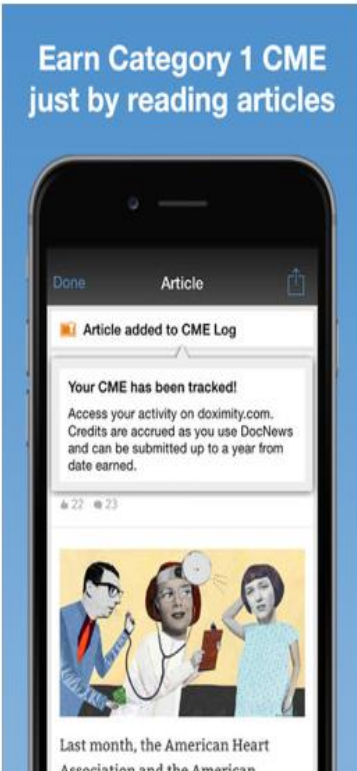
Earn Category 1 CME just by reading articles

Done

Article

Article added to CME Log

Your CME has been tracked!

Access your activity on doximity.com. Credits are accrued as you use DocNews and can be submitted up to a year from date earned.

22 23

Last month, the American Heart Association and the American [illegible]